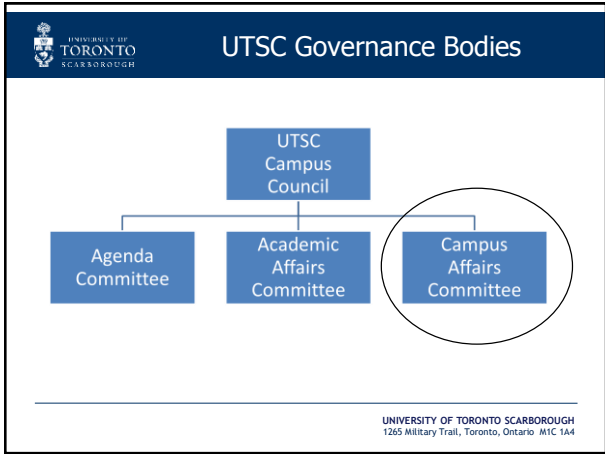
UNIVERSITY OF TORONTO SCARBOROUGH

UTSC Governance Bodies

UTSC Campus Council

Agenda Committee

Academic Affairs Committee

Campus Affairs Committee

UNIVERSITY OF TORONTO SCARBOROUGH
1265 Military Trail, Toronto, Ontario M1C 1A4